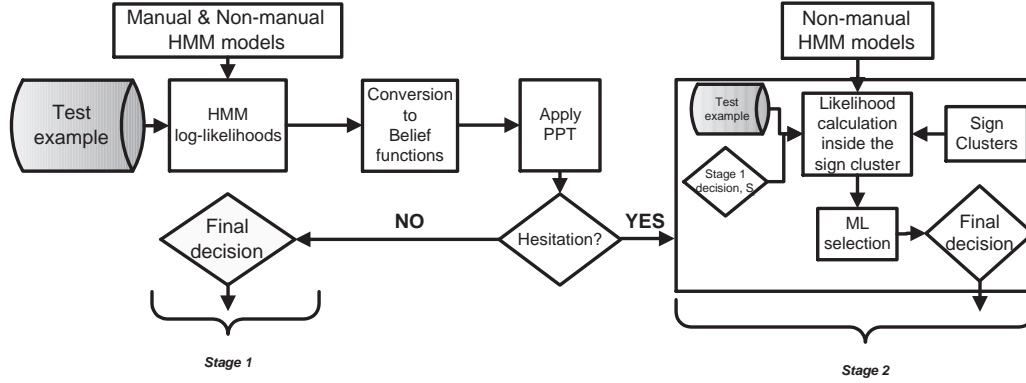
Manual & Non-manual HMM models

Test example

HMM log-likelihoods

Conversion to Belief functions

Apply PPT

Hesitation?

NO

YES

Final decision

Stage 1

Non-manual HMM models

Test example

Likelihood calculation inside the sign cluster

Sign Clusters

Stage 1 decision, S

ML selection

Final decision

Stage 2